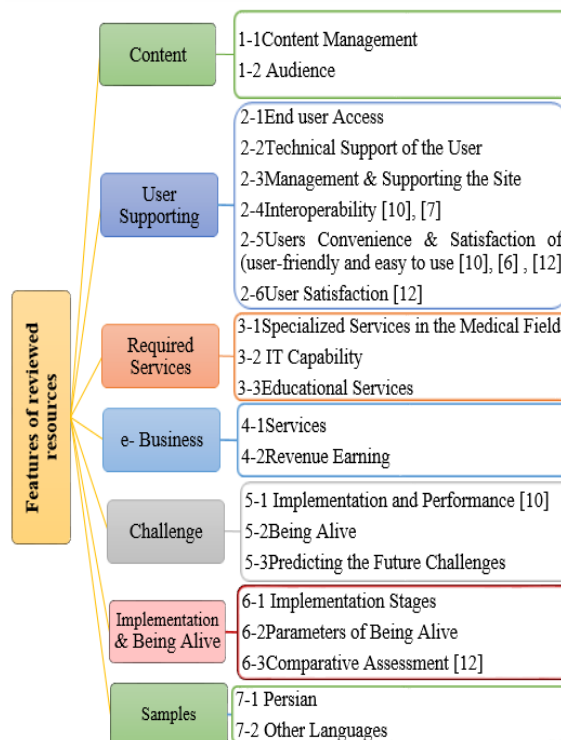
Features of reviewed resources

Content

1-1Content Management

1-2 Audience

User Supporting

2-1End user Access

2-2Technical Support of the User

2-3Management & Supporting the Site

2-4Interoperability [10], [7]

2-5Users Convenience & Satisfaction of (user-friendly and easy to use [10], [6] , [12]

2-6User Satisfaction [12]

Required Services

3-1Specialized Services in the Medical Field

3-2 IT Capability

3-3Educational Services

e- Business

4-1Services

4-2Revenue Earning

Challenge

5-1 Implementation and Performance [10]

5-2Being Alive

5-3Predicting the Future Challenges

Implementation & Being Alive

6-1 Implementation Stages

6-2Parameters of Being Alive

6-3Comparative Assessment [12]

Samples

7-1 Persian

7-2 Other Languages